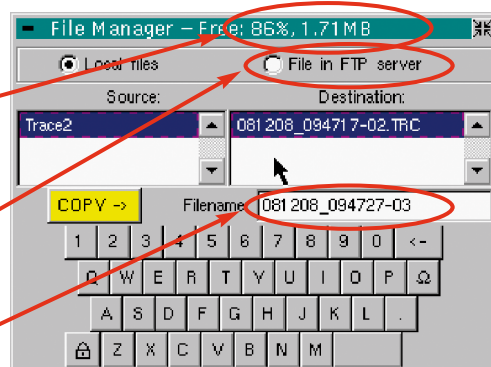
File Manager – Free: 86%, 1.71MB

Local files
File in FTP server

Source:
Destination:

Trace2
081208_094717-02.TRC

COPY ->
Filename
081208_094727-03

1 2 3 4 5 6 7 8 9 0 <-
Q W E R T Y U I O P Ω
A S D F G H J K L .
Z X C V B N M